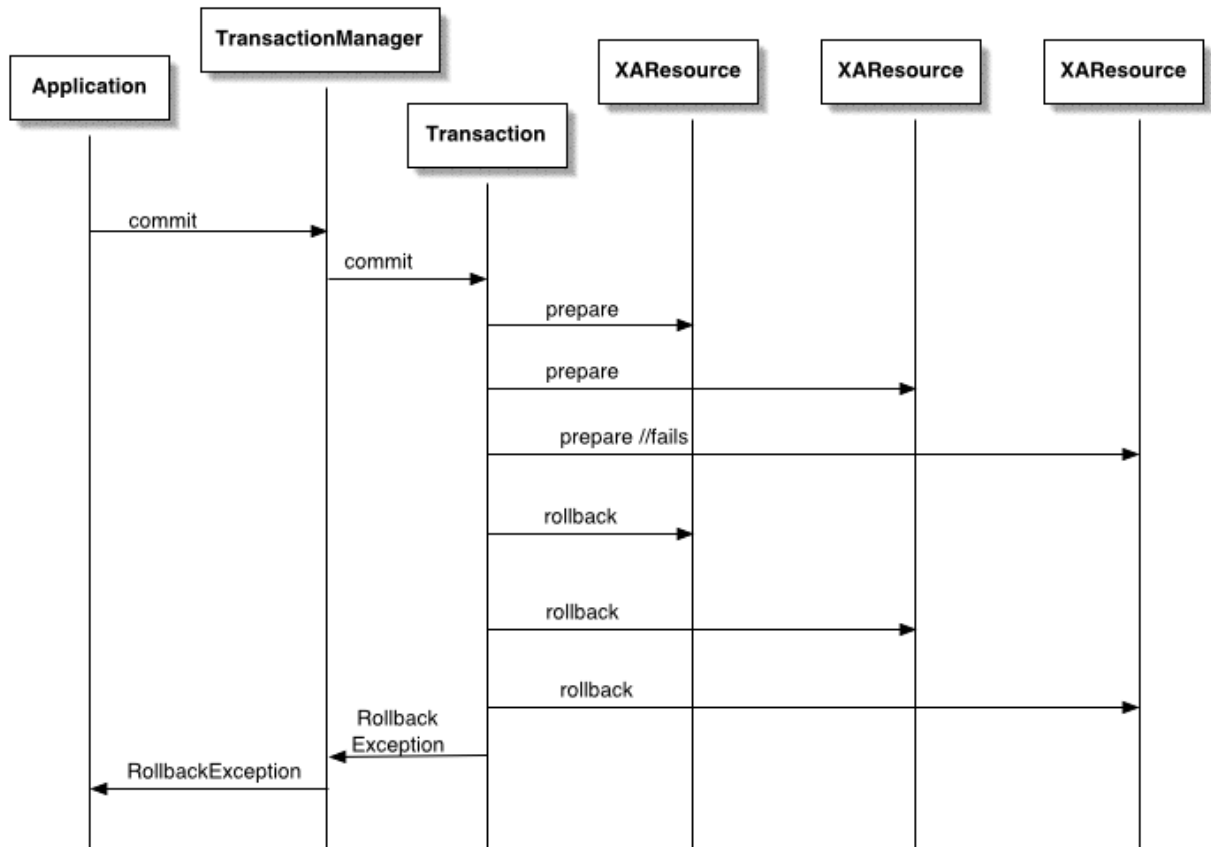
TransactionManager

Application

Transaction

XAResource

XAResource

XAResource

commit

commit

prepare

prepare

prepare //fails

rollback

rollback

rollback

Rollback Exception

RollbackException